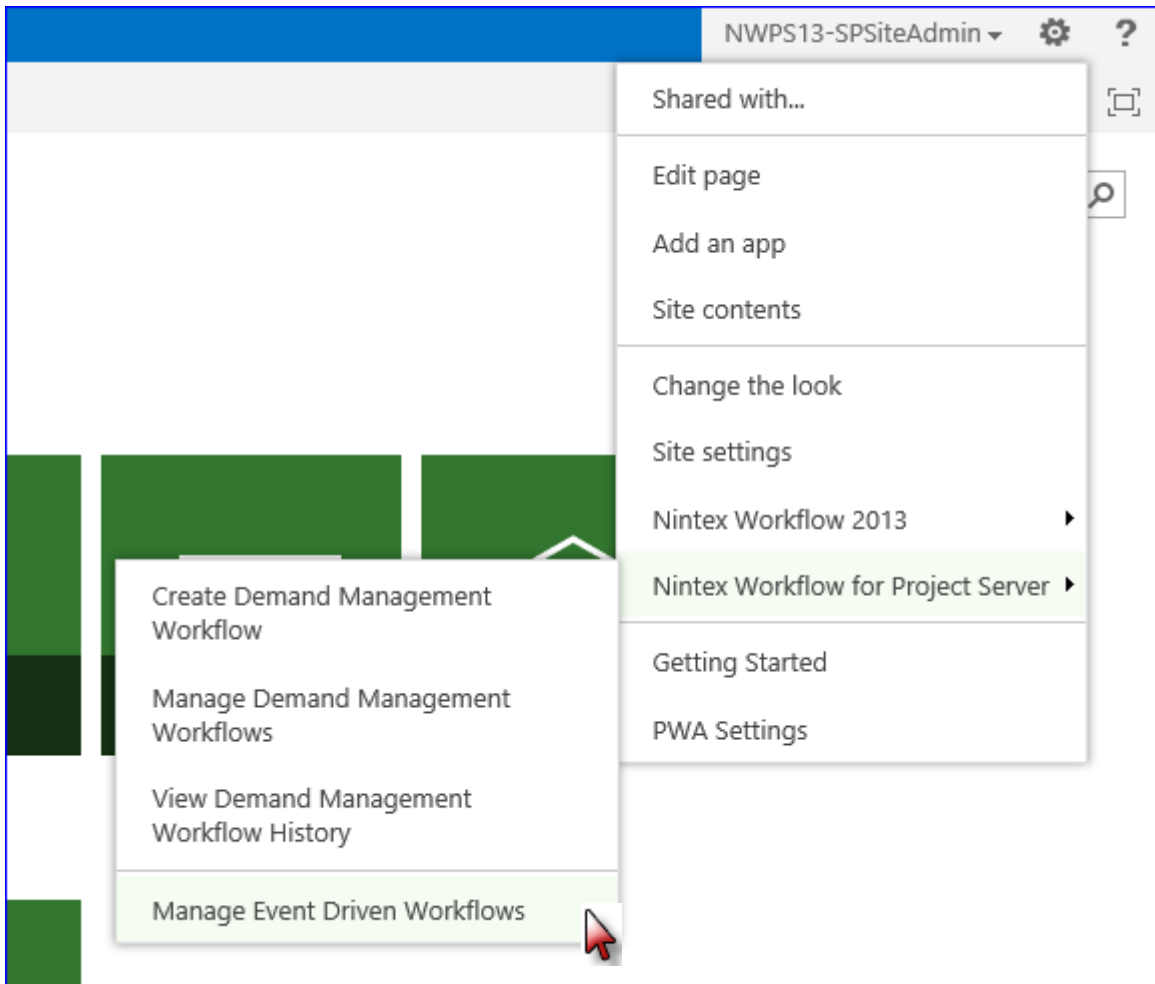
NWPS13-SPSiteAdmin ?

Shared with...

Edit page

Add an app

Site contents

Change the look

Site settings

Nintex Workflow 2013

Nintex Workflow for Project Server

Getting Started

PWA Settings

Create Demand Management Workflow

Manage Demand Management Workflows

View Demand Management Workflow History

Manage Event Driven Workflows